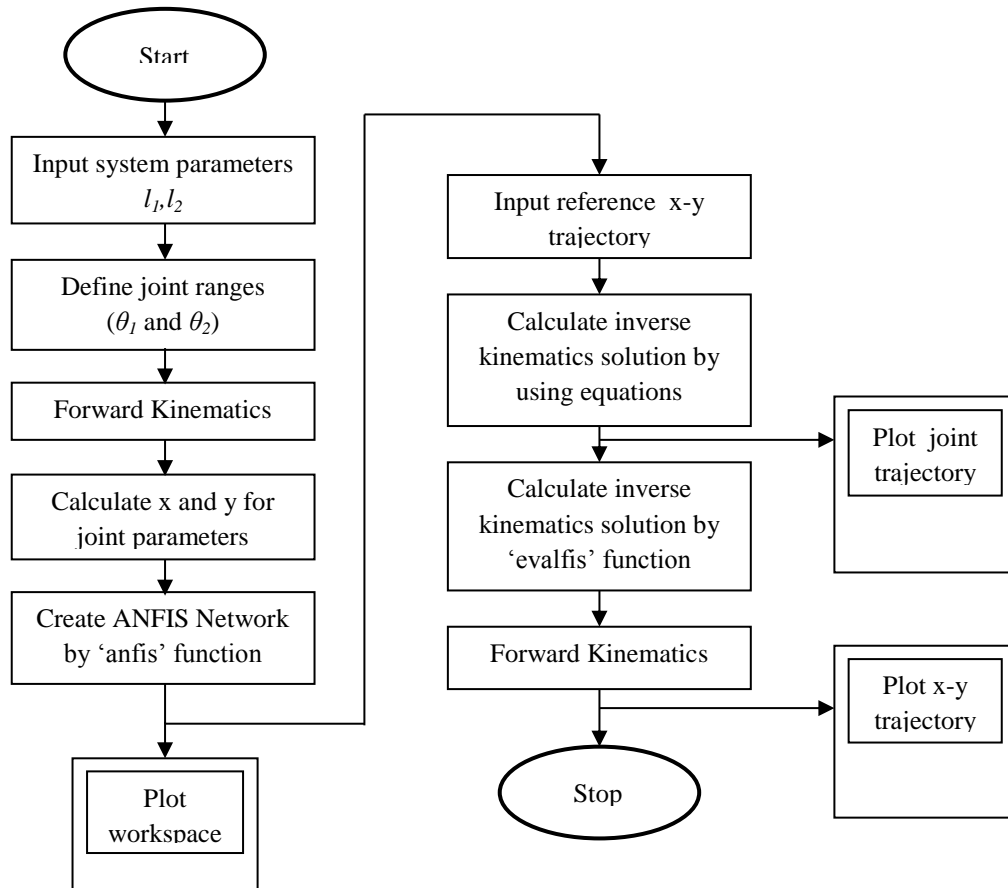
Start

Input system parameters $l_1, l_2$

Define joint ranges ($\theta_1$ and $\theta_2$)

Forward Kinematics

Calculate x and y for joint parameters

Create ANFIS Network by 'anfis' function

Plot workspace

Input reference x-y trajectory

Calculate inverse kinematics solution by using equations

Plot joint trajectory

Calculate inverse kinematics solution by 'evalfis' function

Forward Kinematics

Plot x-y trajectory

Stop